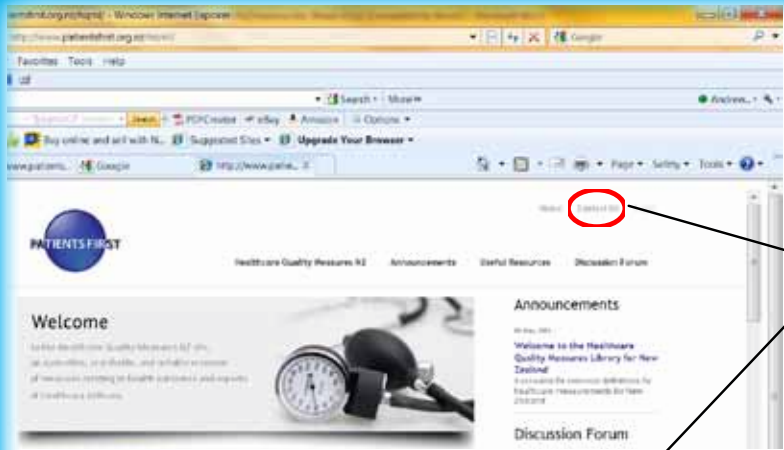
entsfirst.org.nz/hqmnz - Windows Internet Explorer
http://www.patientsfirst.org.nz/hqmnz/
Google
Favorites Tools Help
Search • More»
Andrew... •
Search • PDFCreator • eBay • Amazon • Options •
Buy online and sell with N... Suggested Sites • Upgrade Your Browser •
www.patients... Google http://www.patie...
Page • Safety • Tools •
Home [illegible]
PATIENTS FIRST
Healthcare Quality Measures NZ
Announcements
Useful Resources
Discussion Forum
Welcome
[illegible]
Announcements
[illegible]
Welcome to the Healthcare Quality Measures Library for New Zealand
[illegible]
Discussion Forum